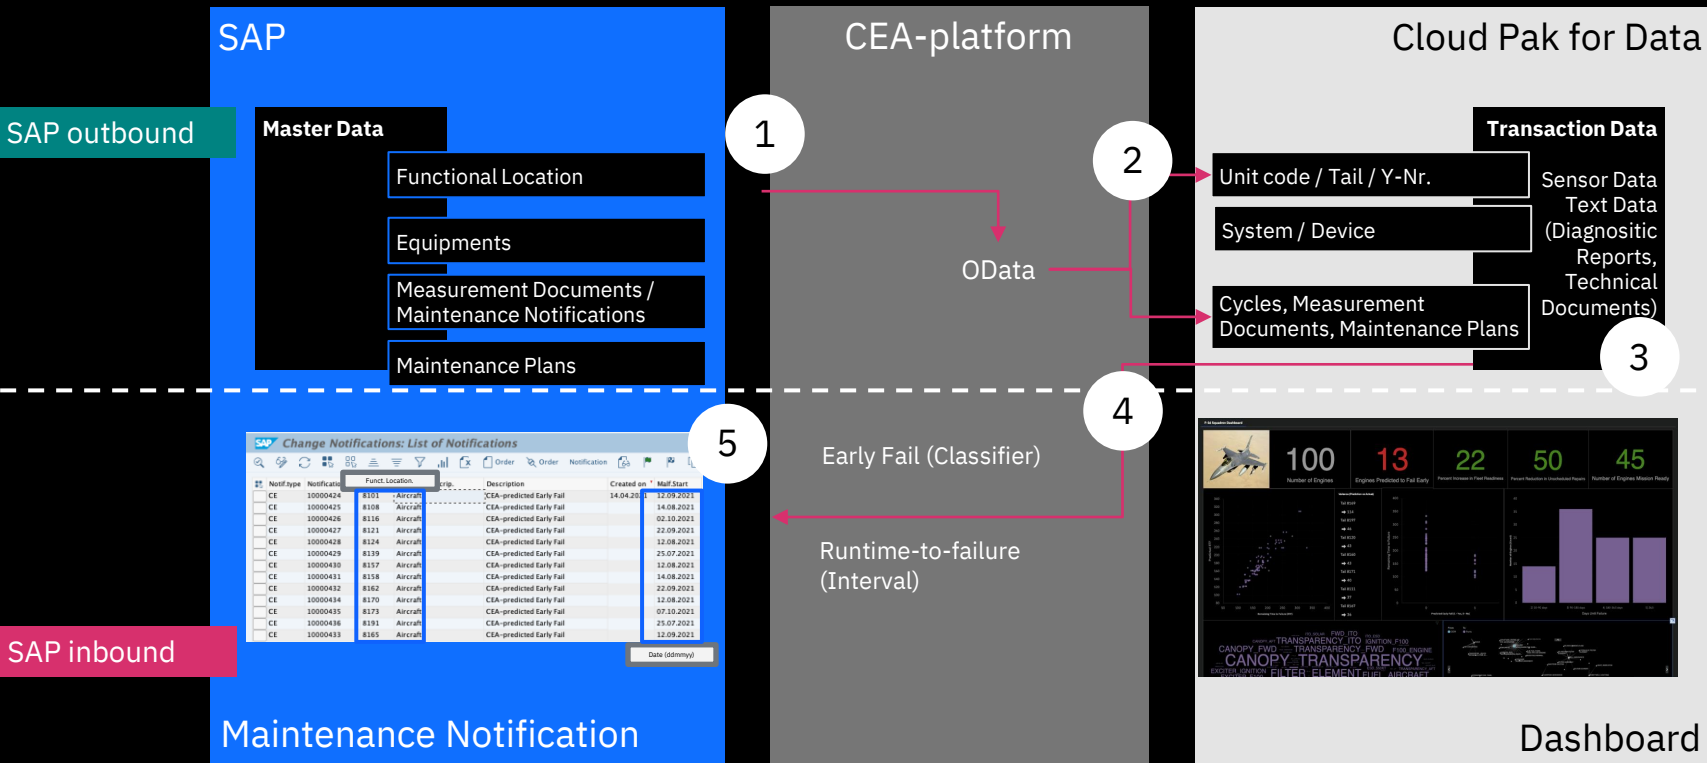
SAP

CEA-platform

Cloud Pak for Data

SAP outbound

Master Data

Functional Location

Equipments

Measurement Documents / Maintenance Notifications

Maintenance Plans

1

2

OData

Transaction Data

Unit code / Tail / Y-Nr.

System / Device

Cycles, Measurement Documents, Maintenance Plans

Sensor Data Text Data (Diagnositic Reports, Technical Documents)

3

4

5

Change Notifications: List of Notifications

Funct. Location

| Notif.type | Notification | | Description | Created on | Malf.Start |
|---|---|---|---|---|---|
| CE | 10000424 | 8101 Aircraft | CEA-predicted Early Fail | 14.04.2021 | 12.09.2021 |
| CE | 10000425 | 8108 Aircraft | CEA-predicted Early Fail | | 14.08.2021 |
| CE | 10000426 | 8116 Aircraft | CEA-predicted Early Fail | | 02.10.2021 |
| CE | 10000427 | 8121 Aircraft | CEA-predicted Early Fail | | 22.09.2021 |
| CE | 10000428 | 8124 Aircraft | CEA-predicted Early Fail | | 12.08.2021 |
| CE | 10000429 | 8139 Aircraft | CEA-predicted Early Fail | | 25.07.2021 |
| CE | 10000430 | 8157 Aircraft | CEA-predicted Early Fail | | 12.08.2021 |
| CE | 10000431 | 8158 Aircraft | CEA-predicted Early Fail | | 14.08.2021 |
| CE | 10000432 | 8162 Aircraft | CEA-predicted Early Fail | | 22.09.2021 |
| CE | 10000434 | 8170 Aircraft | CEA-predicted Early Fail | | 12.08.2021 |
| CE | 10000435 | 8173 Aircraft | CEA-predicted Early Fail | | 07.10.2021 |
| CE | 10000436 | 8191 Aircraft | CEA-predicted Early Fail | | 25.07.2021 |
| CE | 10000433 | 8165 Aircraft | CEA-predicted Early Fail | | 12.09.2021 |

Date (ddmmyy)

Early Fail (Classifier)

Runtime-to-failure (Interval)

100 13 22 50 45

CANOPY_TRANSPARENCY

SAP inbound

Maintenance Notification

Dashboard